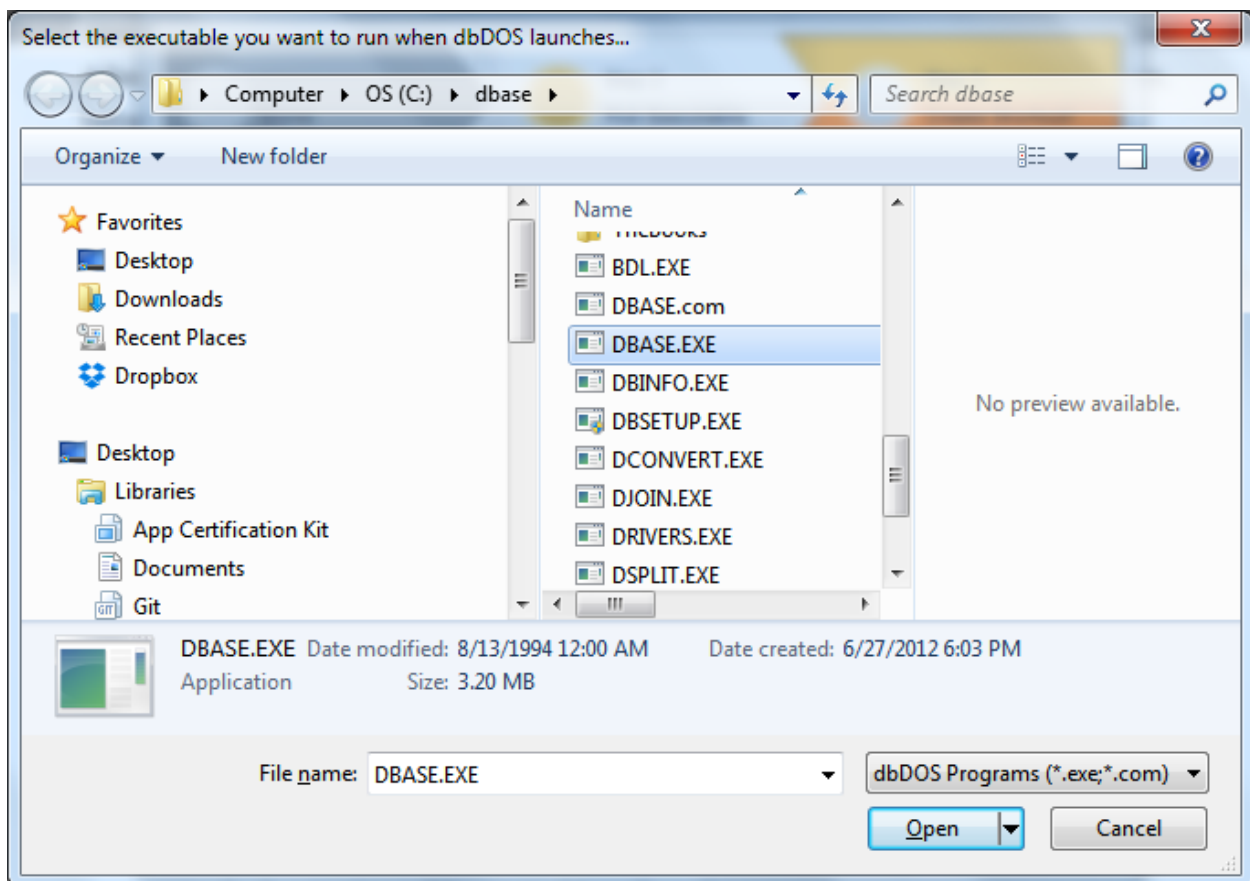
Select the executable you want to run when dbDOS launches...

Computer ▸ OS (C:) ▸ dbase ▸

Search dbase

Organize ▾ New folder

Favorites
Desktop
Downloads
Recent Places
Dropbox

Desktop
Libraries
App Certification Kit
Documents
Git

Name
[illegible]
BDL.EXE
DBASE.com
DBASE.EXE
DBINFO.EXE
DBSETUP.EXE
DCONVERT.EXE
DJOIN.EXE
DRIVERS.EXE
DSPLIT.EXE

No preview available.

DBASE.EXE Date modified: 8/13/1994 12:00 AM Date created: 6/27/2012 6:03 PM
Application Size: 3.20 MB

File name: DBASE.EXE
dbDOS Programs (*.exe;*.com)

Open
Cancel